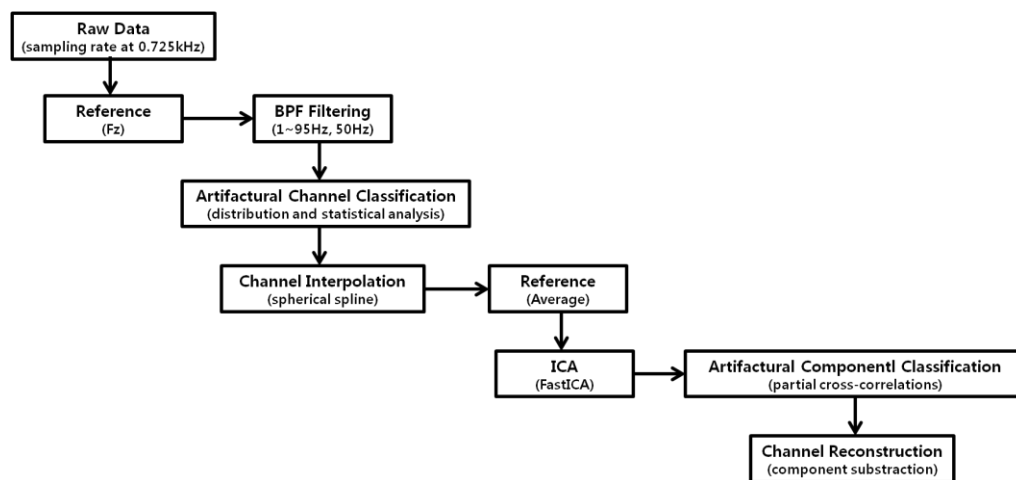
Raw Data
(sampling rate at 0.725kHz)

Reference
(Fz)

BPF Filtering
(1~95Hz, 50Hz)

Artifactural Channel Classification
(distribution and statistical analysis)

Channel Interpolation
(spherical spline)

Reference
(Average)

ICA
(FastICA)

Artifactural Componentl Classification
(partial cross-correlations)

Channel Reconstruction
(component substraction)